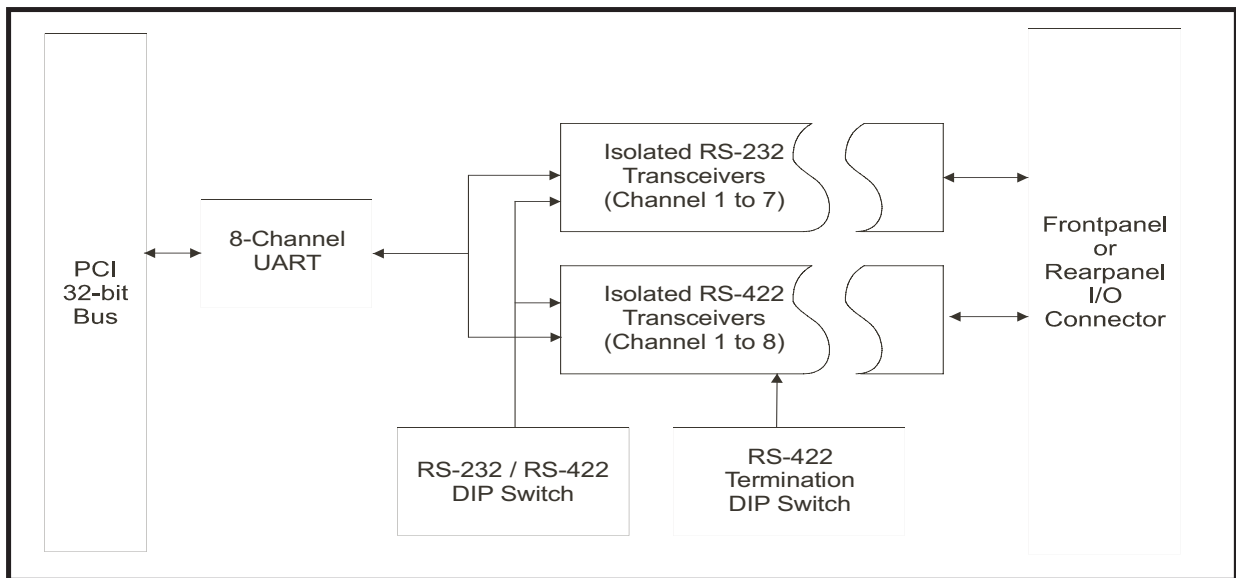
PCI
32-bit
Bus

8-Channel
UART

Isolated RS-232
Transceivers
(Channel 1 to 7)

Isolated RS-422
Transceivers
(Channel 1 to 8)

Frontpanel
or
Rearpanel
I/O
Connector

RS-232 / RS-422
DIP Switch

RS-422
Termination
DIP Switch